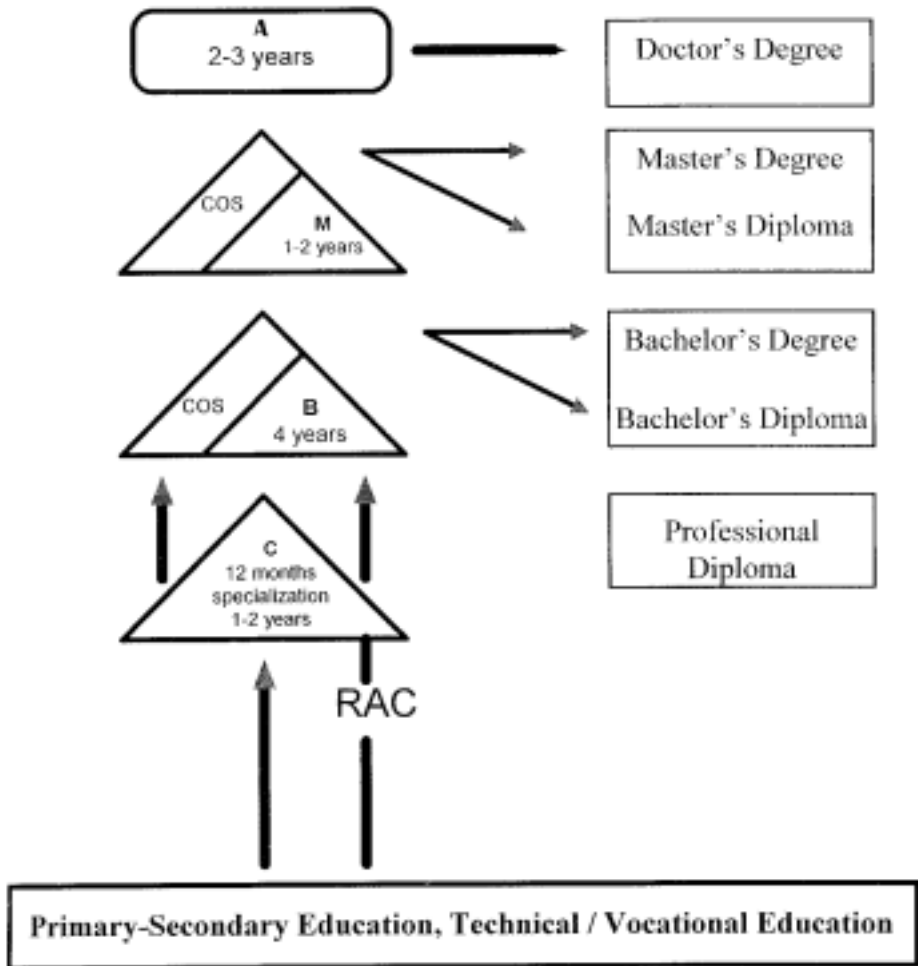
A
2-3 years

Doctor's Degree

COS

M
1-2 years

Master's Degree

Master's Diploma

COS

B
4 years

Bachelor's Degree

Bachelor's Diploma

C
12 months
specialization
1-2 years

Professional Diploma

RAC

Primary-Secondary Education, Technical / Vocational Education